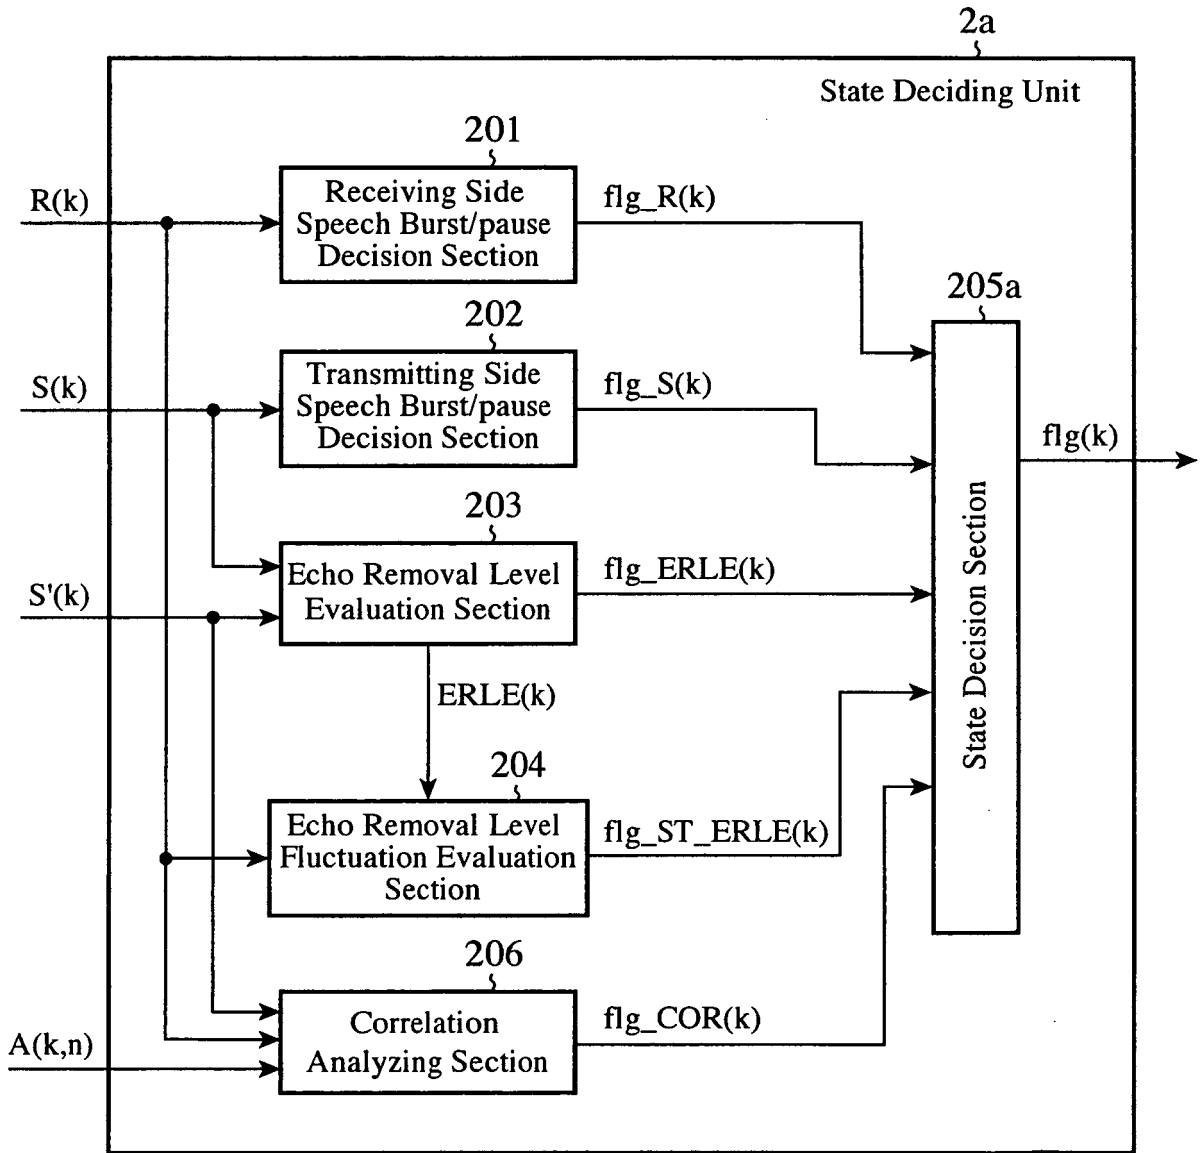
2a

State Deciding Unit

201

R(k)

Receiving Side Speech Burst/pause Decision Section

flg_R(k)

205a

202

S(k)

Transmitting Side Speech Burst/pause Decision Section

flg_S(k)

flg(k)

203

S'(k)

Echo Removal Level Evaluation Section

flg_ERLE(k)

State Decision Section

ERLE(k)

204

Echo Removal Level Fluctuation Evaluation Section

flg_ST_ERLE(k)

206

A(k,n)

Correlation Analyzing Section

flg_COR(k)